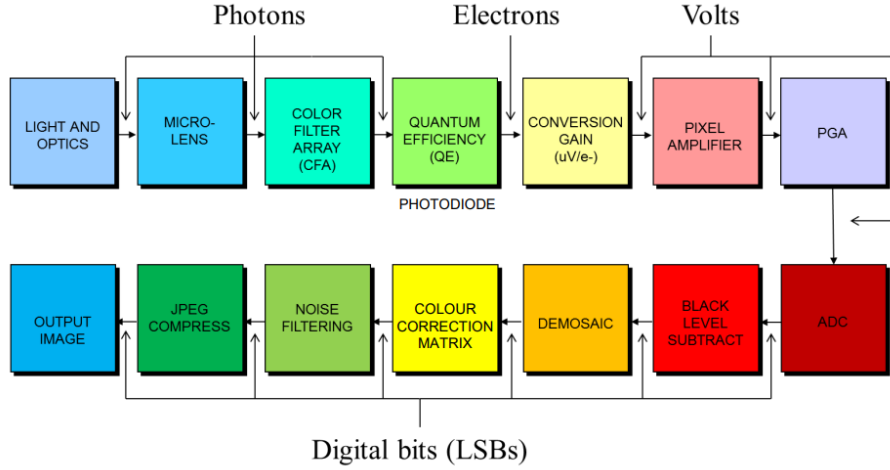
Photons

Electrons

Volts

LIGHT AND OPTICS

MICRO-LENS

COLOR FILTER ARRAY (CFA)

QUANTUM EFFICIENCY (QE)

CONVERSION GAIN (uV/e-)

PIXEL AMPLIFIER

PGA

PHOTODIODE

OUTPUT IMAGE

JPEG COMPRESS

NOISE FILTERING

COLOUR CORRECTION MATRIX

DEMOSAIC

BLACK LEVEL SUBTRACT

ADC

Digital bits (LSBs)